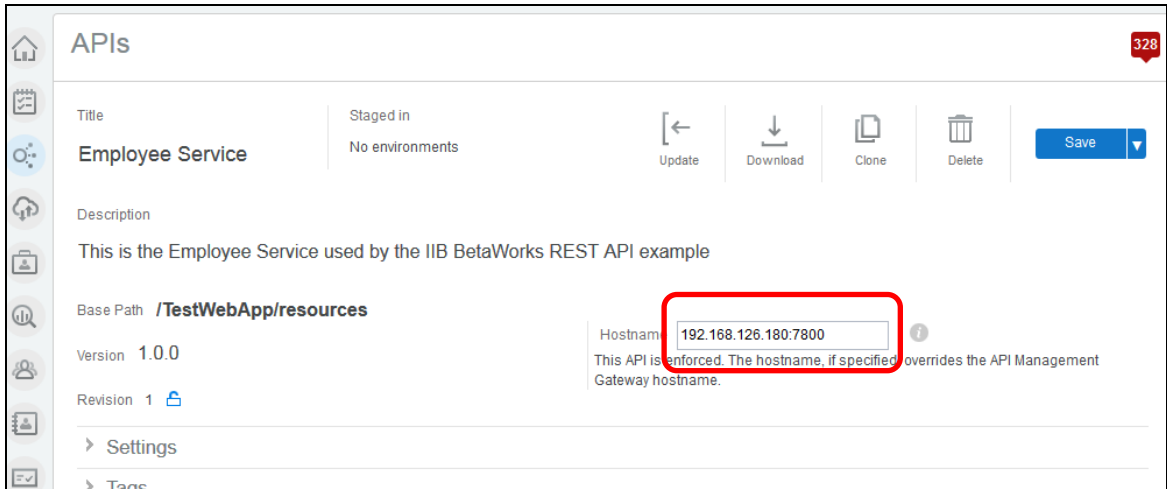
APIs

328

Title

Employee Service

Staged in

No environments

Update

Download

Clone

Delete

Save

Description

This is the Employee Service used by the IIB BetaWorks REST API example

Base Path /TestWebApp/resources

Version 1.0.0

Revision 1

Hostname 192.168.126.180:7800

This API is enforced. The hostname, if specified, overrides the API Management Gateway hostname.

Settings

Tags